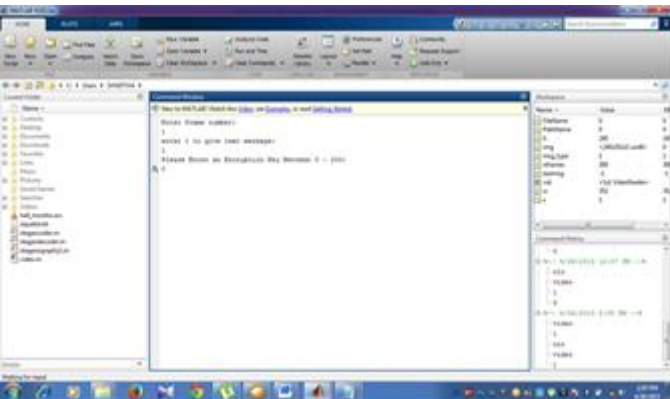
Command Window

New to MATLAB? Watch this Video, see Examples, or read Getting Started.

Enter frame number:
1
enter 1 to give text message:
1
Please Enter an Encryption Key Between 0 - 255:
fx 8

Workspace

Command History

Waiting for input